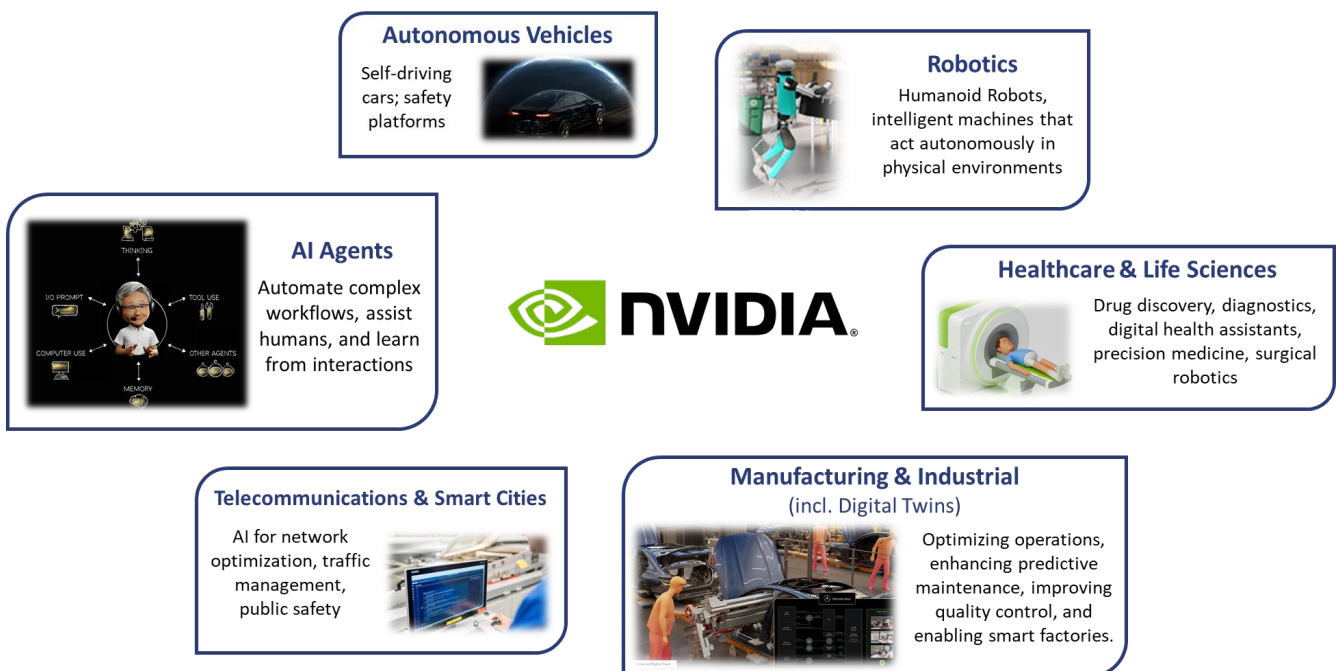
Autonomous Vehicles

Self-driving cars; safety platforms

Robotics

Humanoid Robots, intelligent machines that act autonomously in physical environments

THINKING

I/O PROMPT

TOOL USE

COMPUTER USE

OTHER AGENTS

MEMORY

AI Agents

Automate complex workflows, assist humans, and learn from interactions

NVIDIA

Healthcare & Life Sciences

Drug discovery, diagnostics, digital health assistants, precision medicine, surgical robotics

Telecommunications & Smart Cities

AI for network optimization, traffic management, public safety

Manufacturing & Industrial
(incl. Digital Twins)

Optimizing operations, enhancing predictive maintenance, improving quality control, and enabling smart factories.